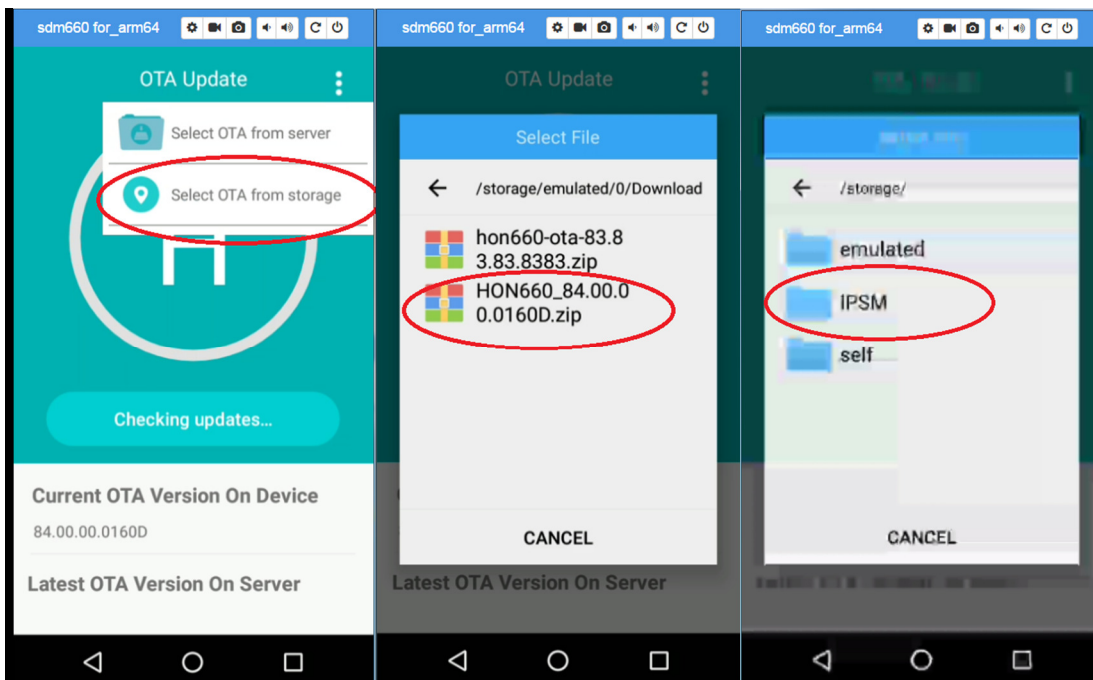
sdm660 for_arm64

OTA Update

Select OTA from server

Select OTA from storage

Checking updates...

Current OTA Version On Device

84.00.00.0160D

Latest OTA Version On Server

sdm660 for_arm64

OTA Update

Select File

/storage/emulated/0/Download

hon660-ota-83.83.83.8383.zip

HON660_84.00.00.0160D.zip

CANCEL

Latest OTA Version On Server

sdm660 for_arm64

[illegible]

/storage/

emulated

IPSM

self

CANCEL